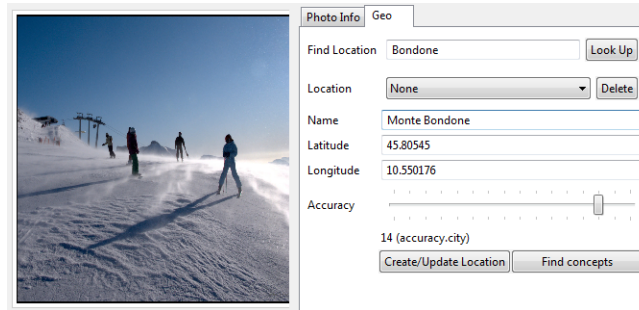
Photo Info | Geo

Find Location | Bondone | Look Up

Location | None | Delete

Name | Monte Bondone

Latitude | 45.80545

Longitude | 10.550176

Accuracy

14 (accuracy.city)

Create/Update Location | Find concepts